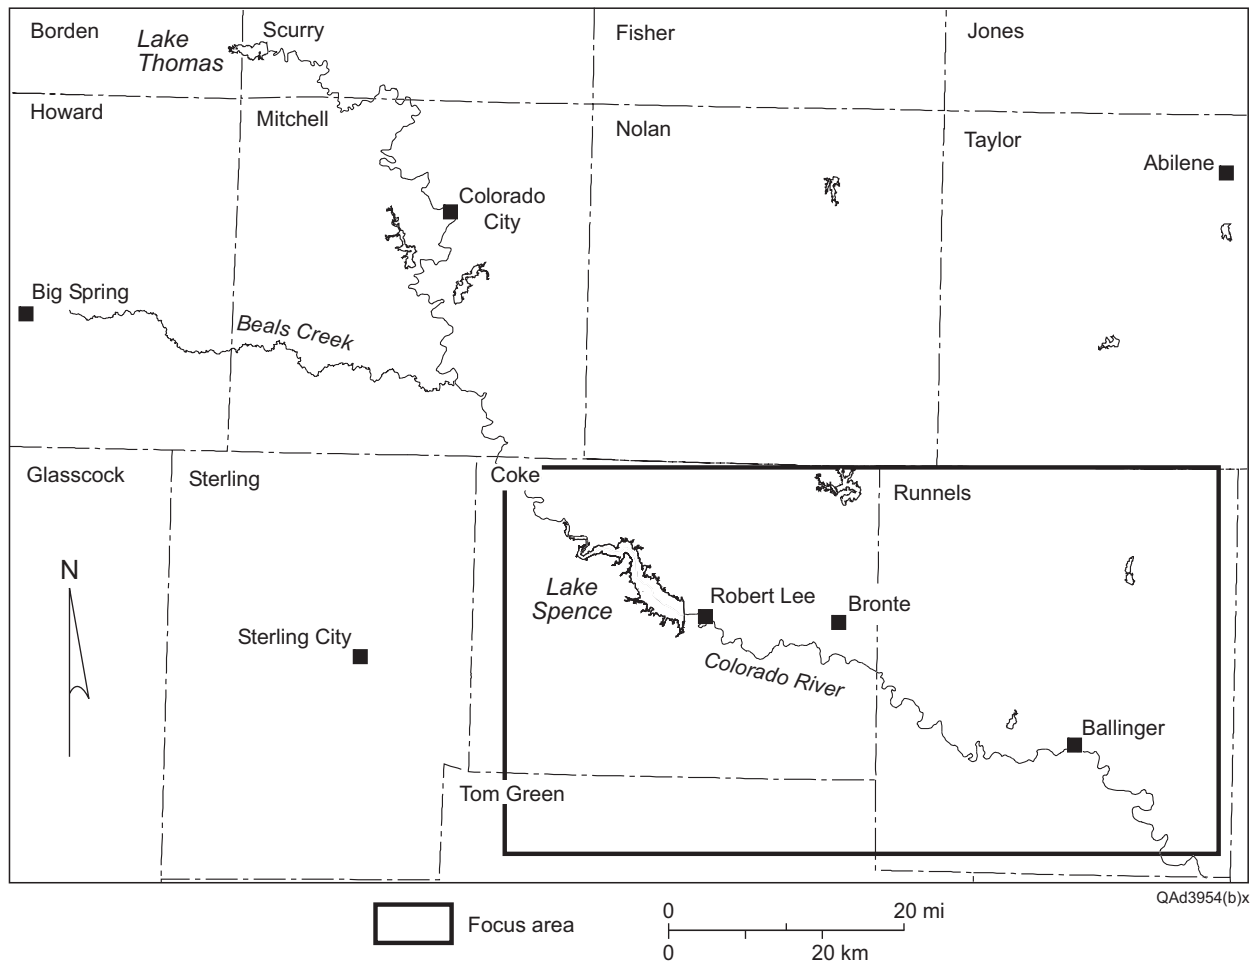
Borden
Lake Thomas
Scurry
Fisher
Jones
Howard
Mitchell
Nolan
Taylor
Abilene
Colorado City
Big Spring
Beals Creek
Glasscock
Sterling
Coke
Runnels
N
Lake Spence
Robert Lee
Bronte
Sterling City
Colorado River
Ballinger
Tom Green
QAd3954(b)x
Focus area
0
20 mi
0
20 km